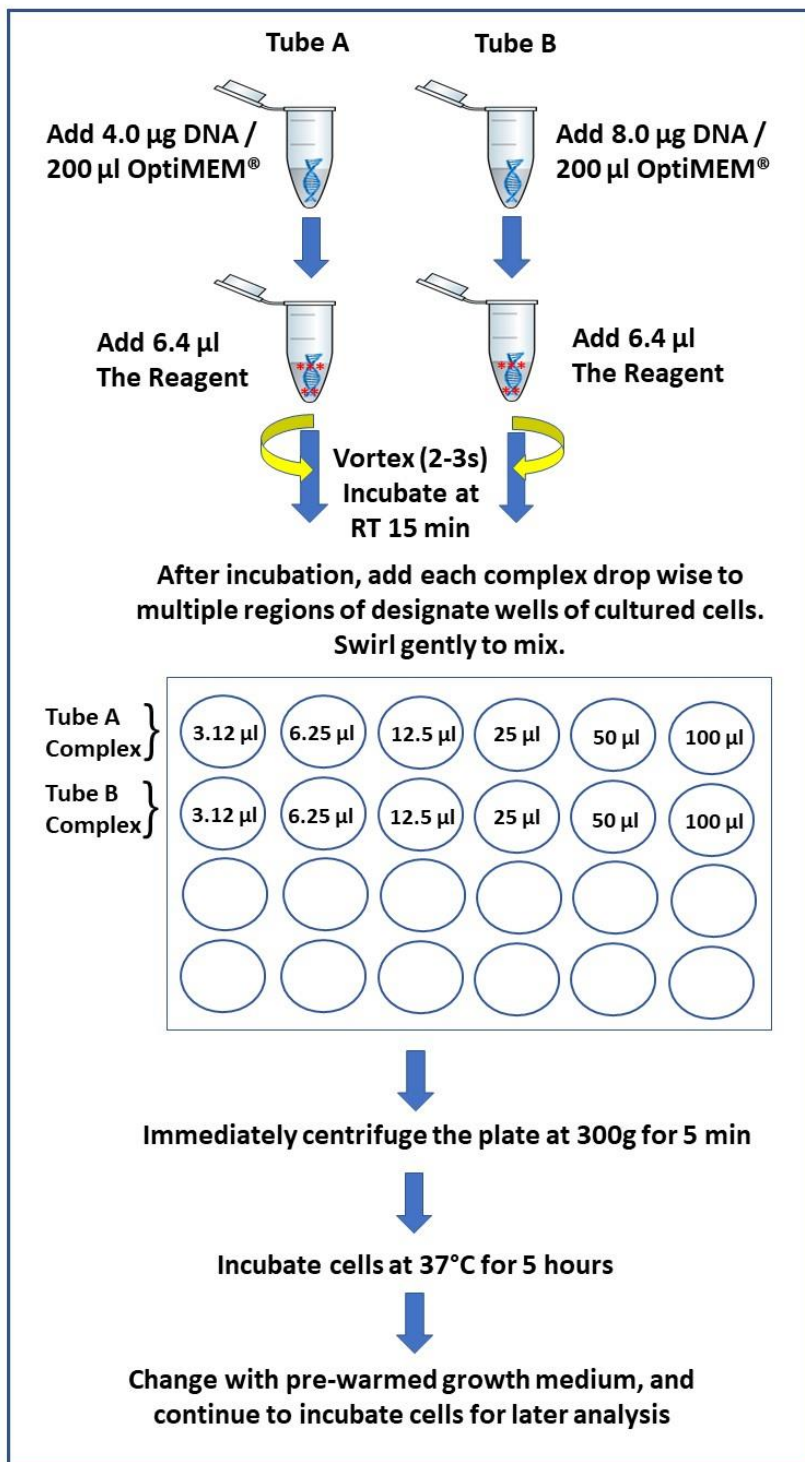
Tube A

Tube B

Add 4.0 µg DNA / 200 µl OptiMEM®

Add 8.0 µg DNA / 200 µl OptiMEM®

Add 6.4 µl The Reagent

Add 6.4 µl The Reagent

Vortex (2-3s) Incubate at RT 15 min

After incubation, add each complex drop wise to multiple regions of designate wells of cultured cells. Swirl gently to mix.

Tube A Complex

| 3.12 µl | 6.25 µl | 12.5 µl | 25 µl | 50 µl | 100 µl |
|---|---|---|---|---|---|

Tube B Complex

| 3.12 µl | 6.25 µl | 12.5 µl | 25 µl | 50 µl | 100 µl |
|---|---|---|---|---|---|

Immediately centrifuge the plate at 300g for 5 min

Incubate cells at 37°C for 5 hours

Change with pre-warmed growth medium, and continue to incubate cells for later analysis